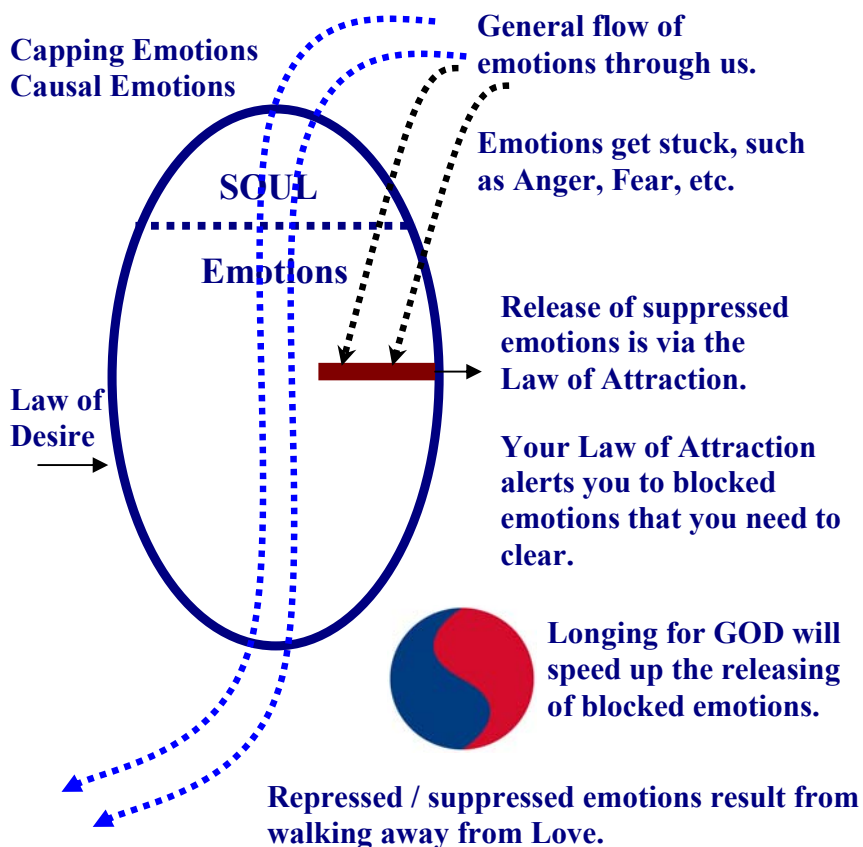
Capping Emotions
Causal Emotions

General flow of emotions through us.

Emotions get stuck, such as Anger, Fear, etc.

SOUL

Emotions

Release of suppressed emotions is via the Law of Attraction.

Law of Desire

Your Law of Attraction alerts you to blocked emotions that you need to clear.

Longing for GOD will speed up the releasing of blocked emotions.

Repressed / suppressed emotions result from walking away from Love.